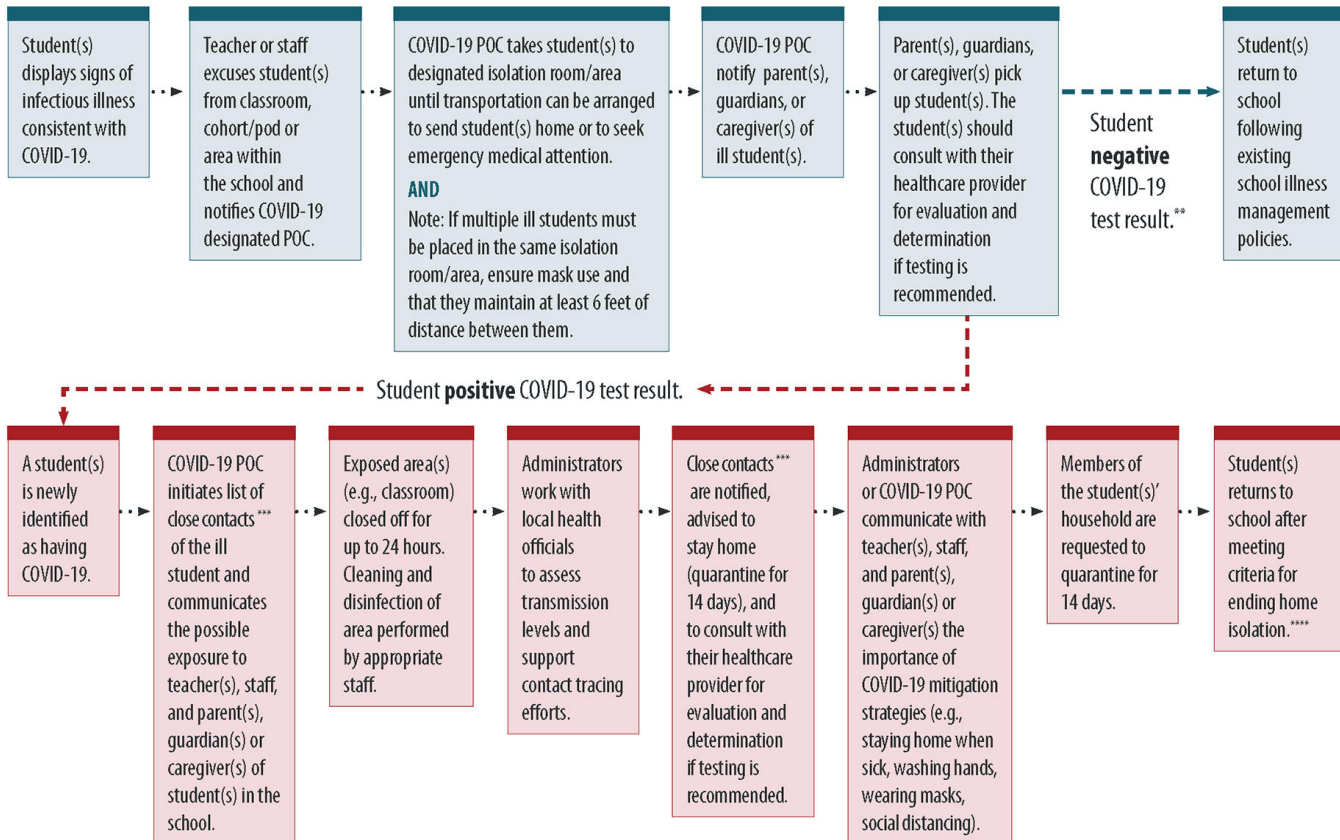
Student(s) displays signs of infectious illness consistent with COVID-19.

Teacher or staff excuses student(s) from classroom, cohort/pod or area within the school and notifies COVID-19 designated POC.

COVID-19 POC takes student(s) to designated isolation room/area until transportation can be arranged to send student(s) home or to seek emergency medical attention.

AND

Note: If multiple ill students must be placed in the same isolation room/area, ensure mask use and that they maintain at least 6 feet of distance between them.

COVID-19 POC notify parent(s), guardians, or caregiver(s) of ill student(s).

Parent(s), guardians, or caregiver(s) pick up student(s). The student(s) should consult with their healthcare provider for evaluation and determination if testing is recommended.

Student **negative** COVID-19 test result.**

Student(s) return to school following existing school illness management policies.

Student **positive** COVID-19 test result.

A student(s) is newly identified as having COVID-19.

COVID-19 POC initiates list of close contacts*** of the ill student and communicates the possible exposure to teacher(s), staff, and parent(s), guardian(s) or caregiver(s) of student(s) in the school.

Exposed area(s) (e.g., classroom) closed off for up to 24 hours. Cleaning and disinfection of area performed by appropriate staff.

Administrators work with local health officials to assess transmission levels and support contact tracing efforts.

Close contacts*** are notified, advised to stay home (quarantine for 14 days), and to consult with their healthcare provider for evaluation and determination if testing is recommended.

Administrators or COVID-19 POC communicate with teacher(s), staff, and parent(s), guardian(s) or caregiver(s) the importance of COVID-19 mitigation strategies (e.g., staying home when sick, washing hands, wearing masks, social distancing).

Members of the student(s)' household are requested to quarantine for 14 days.

Student(s) returns to school after meeting criteria for ending home isolation.****